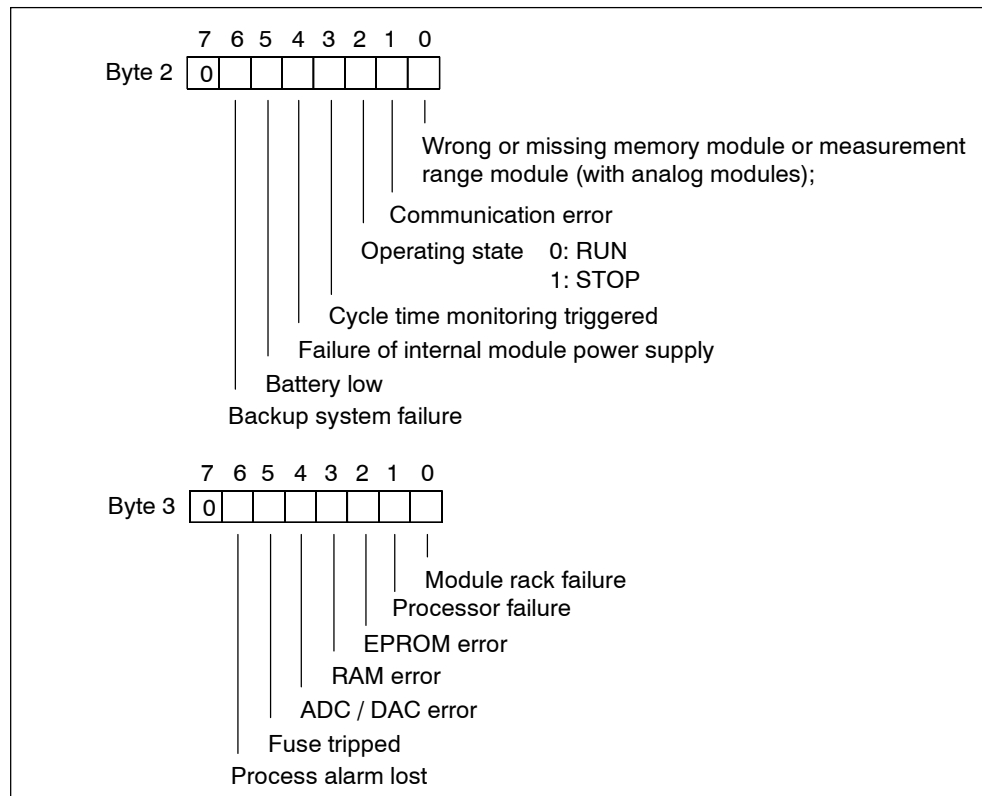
7 6 5 4 3 2 1 0

Byte 2 | 0 | | | | | | | |

Wrong or missing memory module or measurement range module (with analog modules);

Communication error

Operating state 0: RUN
1: STOP

Cycle time monitoring triggered

Failure of internal module power supply

Battery low

Backup system failure

7 6 5 4 3 2 1 0

Byte 3 | 0 | | | | | | | |

Module rack failure

Processor failure

EPROM error

RAM error

ADC / DAC error

Fuse tripped

Process alarm lost